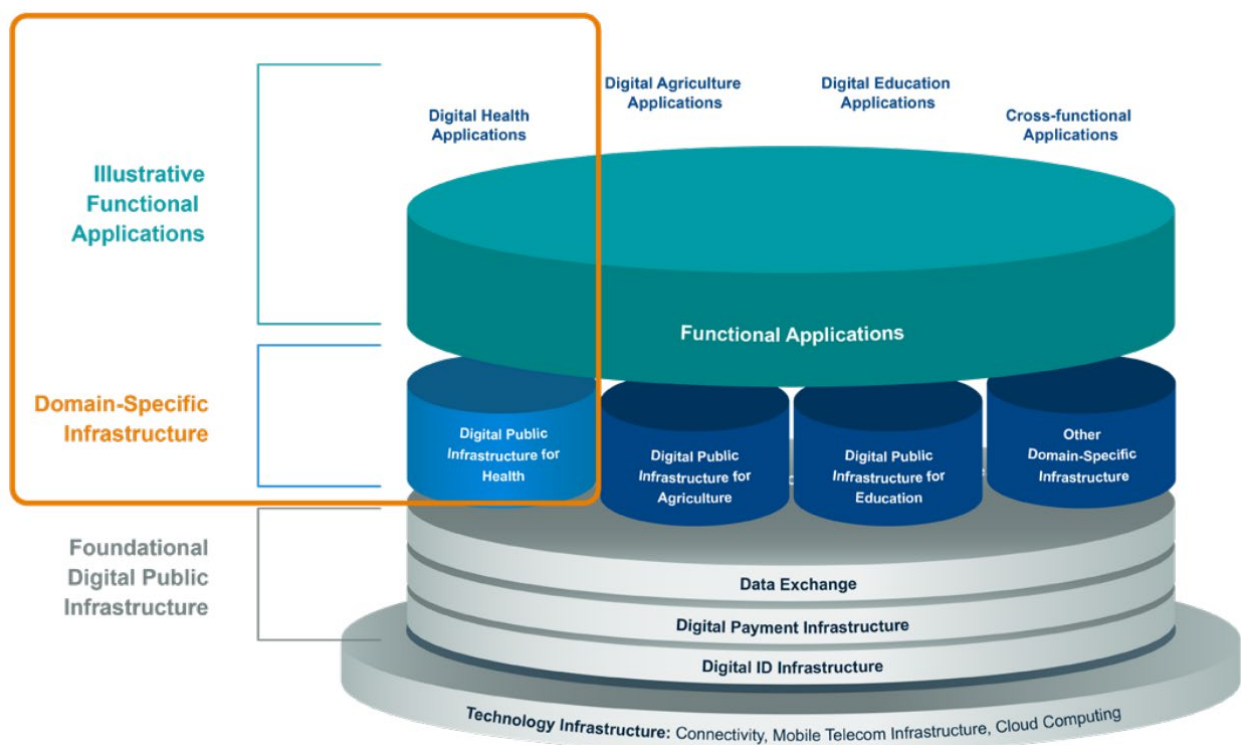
Illustrative Functional Applications

Domain-Specific Infrastructure

Foundational Digital Public Infrastructure

Digital Health Applications

Digital Agriculture Applications

Digital Education Applications

Cross-functional Applications

Functional Applications

Digital Public Infrastructure for Health

Digital Public Infrastructure for Agriculture

Digital Public Infrastructure for Education

Other Domain-Specific Infrastructure

Data Exchange

Digital Payment Infrastructure

Digital ID Infrastructure

Technology Infrastructure: Connectivity, Mobile Telecom Infrastructure, Cloud Computing